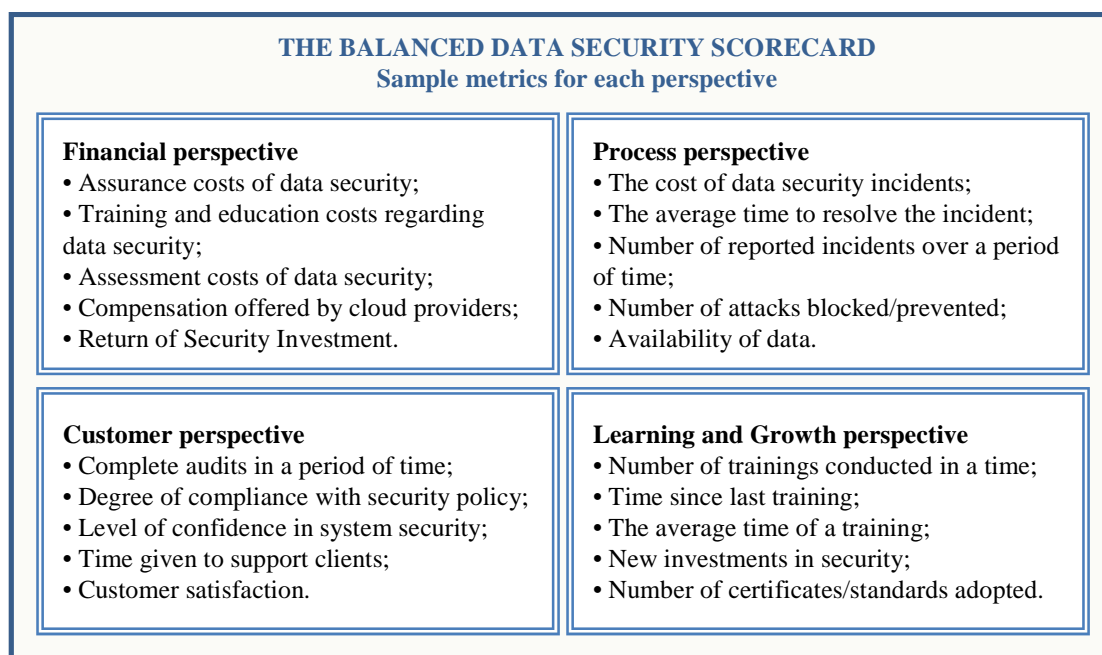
THE BALANCED DATA SECURITY SCORECARD
Sample metrics for each perspective

Financial perspective
• Assurance costs of data security;
• Training and education costs regarding data security;
• Assessment costs of data security;
• Compensation offered by cloud providers;
• Return of Security Investment.

Process perspective
• The cost of data security incidents;
• The average time to resolve the incident;
• Number of reported incidents over a period of time;
• Number of attacks blocked/prevented;
• Availability of data.

Customer perspective
• Complete audits in a period of time;
• Degree of compliance with security policy;
• Level of confidence in system security;
• Time given to support clients;
• Customer satisfaction.

Learning and Growth perspective
• Number of trainings conducted in a time;
• Time since last training;
• The average time of a training;
• New investments in security;
• Number of certificates/standards adopted.